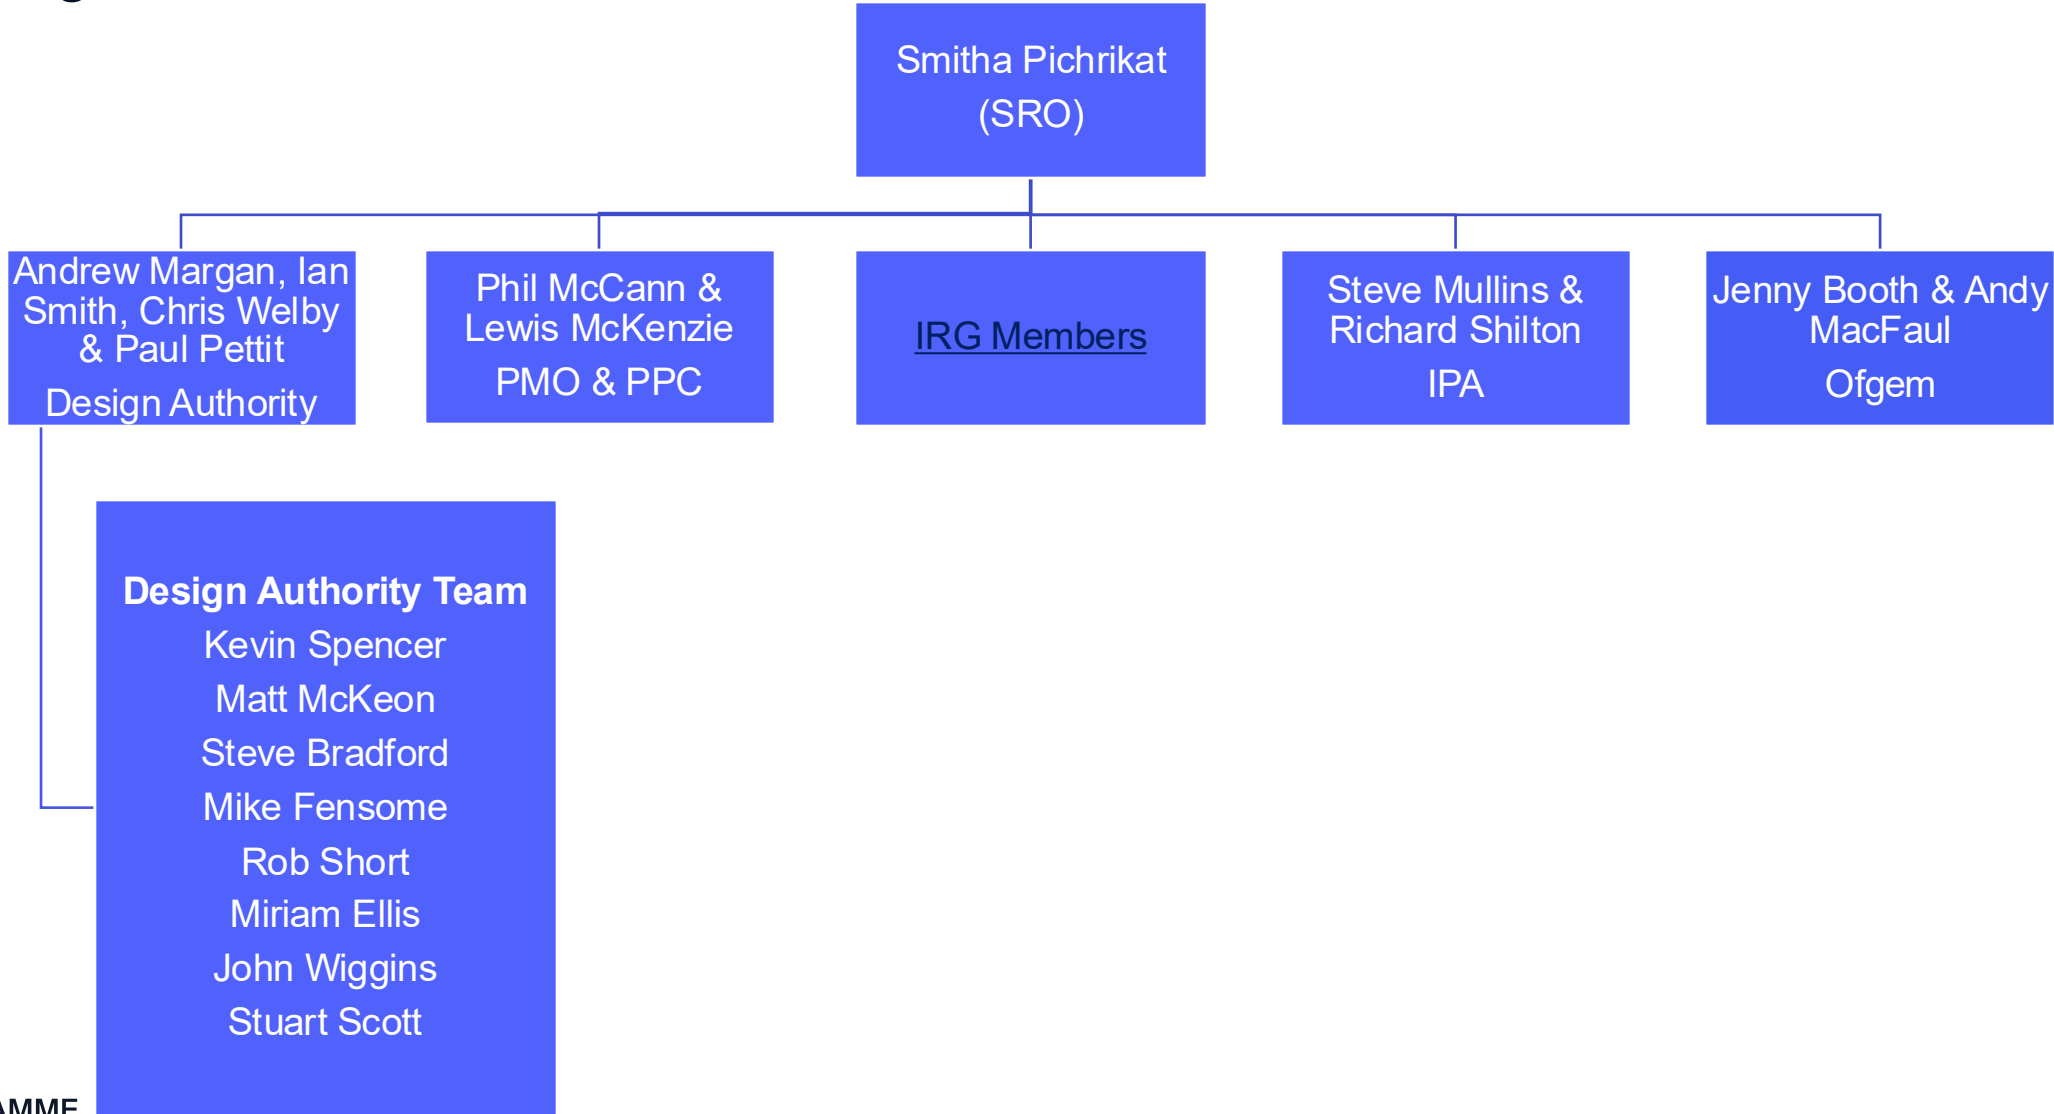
Smitha Pichrikat
(SRO)

Andrew Margan, Ian Smith, Chris Welby & Paul Pettit
Design Authority

Phil McCann & Lewis McKenzie
PMO & PPC

IRG Members

Steve Mullins & Richard Shilton
IPA

Jenny Booth & Andy MacFaul
Ofgem

**Design Authority Team**
Kevin Spencer
Matt McKeon
Steve Bradford
Mike Fensome
Rob Short
Miriam Ellis
John Wiggins
Stuart Scott

AMME